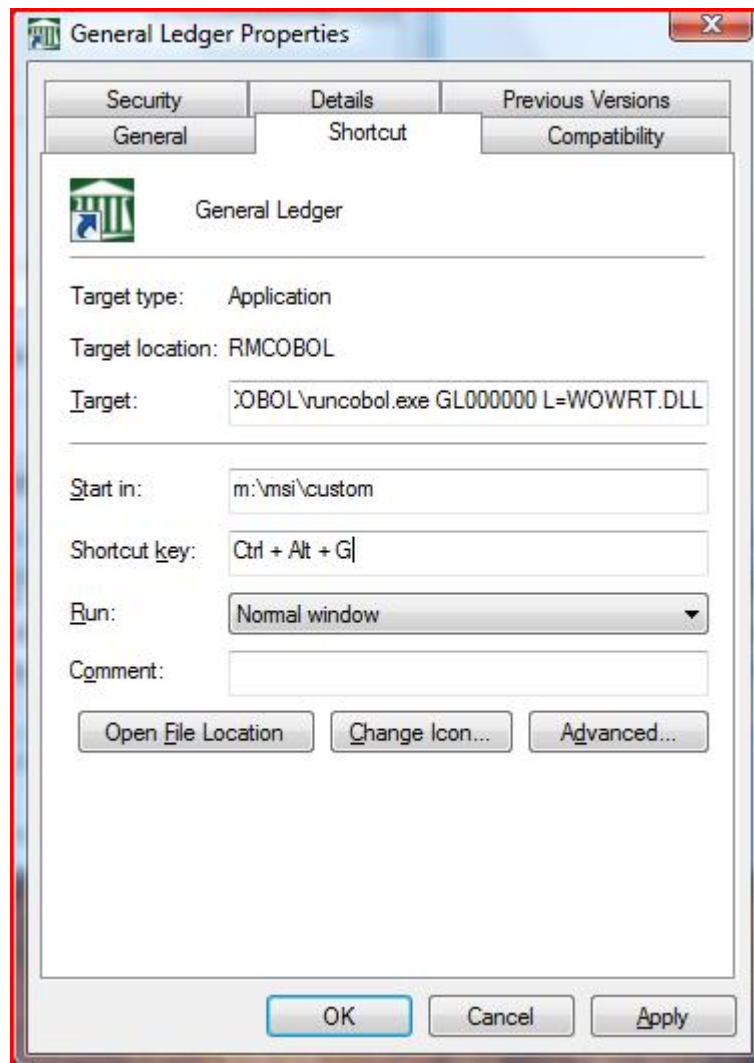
General Ledger Properties

Security
Details
Previous Versions
General
Shortcut
Compatibility

General Ledger

Target type: Application

Target location: RMCOBOL

Target: :OBOL\runcobol.exe GL000000 L=WOWRT.DLL

Start in: m:\msi\custom

Shortcut key: Ctrl + Alt + G

Run: Normal window

Comment:

Open File Location
Change Icon...
Advanced...

OK
Cancel
Apply